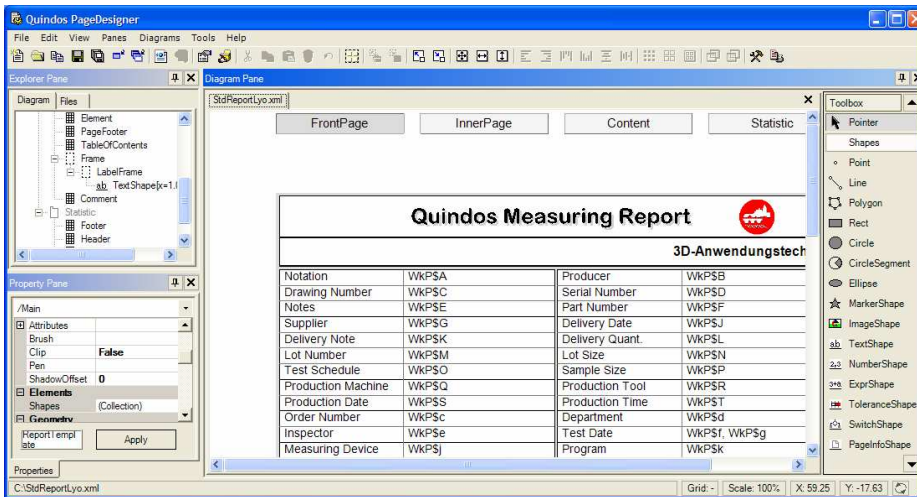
Quindos PageDesigner

File Edit View Panes Diagrams Tools Help

Explorer Pane

Diagram Files

Element
PageFooter
TableOfContents
Frame
LabelFrame
ab TextShape[x=1.(
Comment
Statistic
Footer
Header

Property Pane

/Main

Attributes
Brush
Clip False
Pen
ShadowOffset 0
Elements
Shapes (Collection)
Geometry

ReportTemplate

Apply

Properties

Diagram Pane

StdReportLyo.xml

FrontPage InnerPage Content Statistic

Quindos Measuring Report

3D-Anwendungstech

| Notation | WkP$A | Producer | WkP$B |
|---|---|---|---|
| Drawing Number | WkP$C | Serial Number | WkP$D |
| Notes | WkP$E | Part Number | WkP$F |
| Supplier | WkP$G | Delivery Date | WkP$J |
| Delivery Note | WkP$K | Delivery Quant. | WkP$L |
| Lot Number | WkP$M | Lot Size | WkP$N |
| Test Schedule | WkP$O | Sample Size | WkP$P |
| Production Machine | WkP$Q | Production Tool | WkP$R |
| Production Date | WkP$S | Production Time | WkP$T |
| Order Number | WkP$c | Department | WkP$d |
| Inspector | WkP$e | Test Date | WkP$f, WkP$g |
| Measuring Device | WkP$j | Program | WkP$k |

Toolbox

Pointer
Shapes
Point
Line
Polygon
Rect
Circle
CircleSegment
Ellipse
MarkerShape
ImageShape
TextShape
NumberShape
ExprShape
ToleranceShape
SwitchShape
PageInfoShape

C:\StdReportLyo.xml

Grid: - Scale: 100% X: 59.25 Y: -17.63